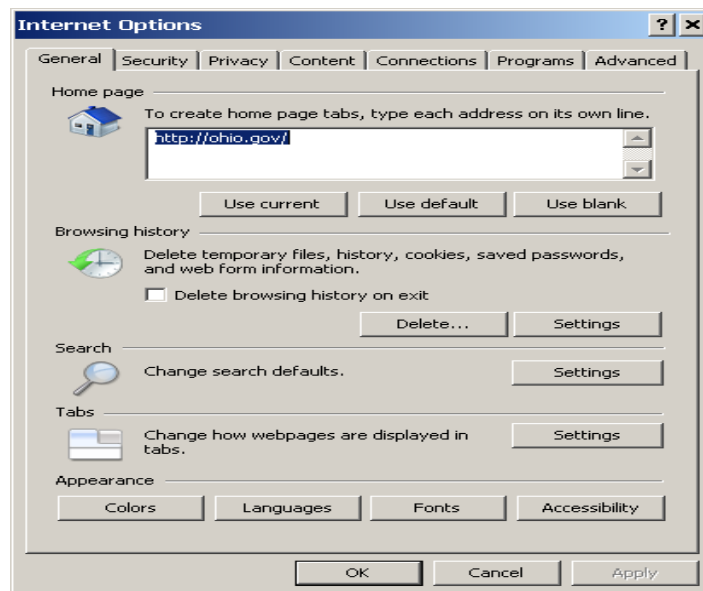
Internet Options

?

X

General | Security | Privacy | Content | Connections | Programs | Advanced

Home page

To create home page tabs, type each address on its own line.

http://ohio.gov/

Use current

Use default

Use blank

Browsing history

Delete temporary files, history, cookies, saved passwords, and web form information.

Delete browsing history on exit

Delete...

Settings

Search

Change search defaults.

Settings

Tabs

Change how webpages are displayed in tabs.

Settings

Appearance

Colors

Languages

Fonts

Accessibility

OK

Cancel

Apply